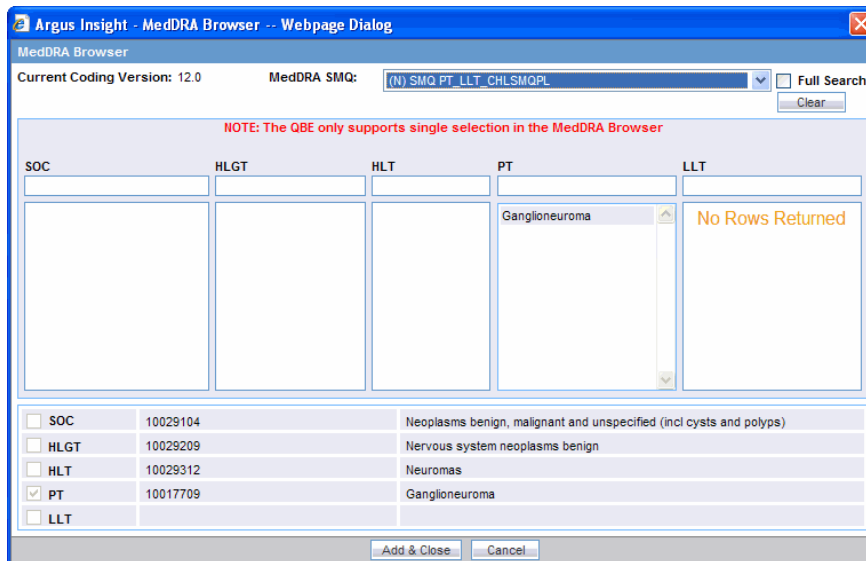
Argus Insight - MedDRA Browser -- Webpage Dialog

MedDRA Browser

Current Coding Version: 12.0

MedDRA SMQ: (N) SMQ PT_LLT_CHLSMQPL

Full Search

Clear

NOTE: The QBE only supports single selection in the MedDRA Browser

| SOC | HLGT | HLT | PT | LLT |
|---|---|---|---|---|
| | | | Ganglioneuroma | No Rows Returned |

| | | |
|---|---|---|
| SOC | 10029104 | Neoplasms benign, malignant and unspecified (incl cysts and polyps) |
| HLGT | 10029209 | Nervous system neoplasms benign |
| HLT | 10029312 | Neuromas |
| PT | 10017709 | Ganglioneuroma |
| LLT | | |

Add & Close

Cancel